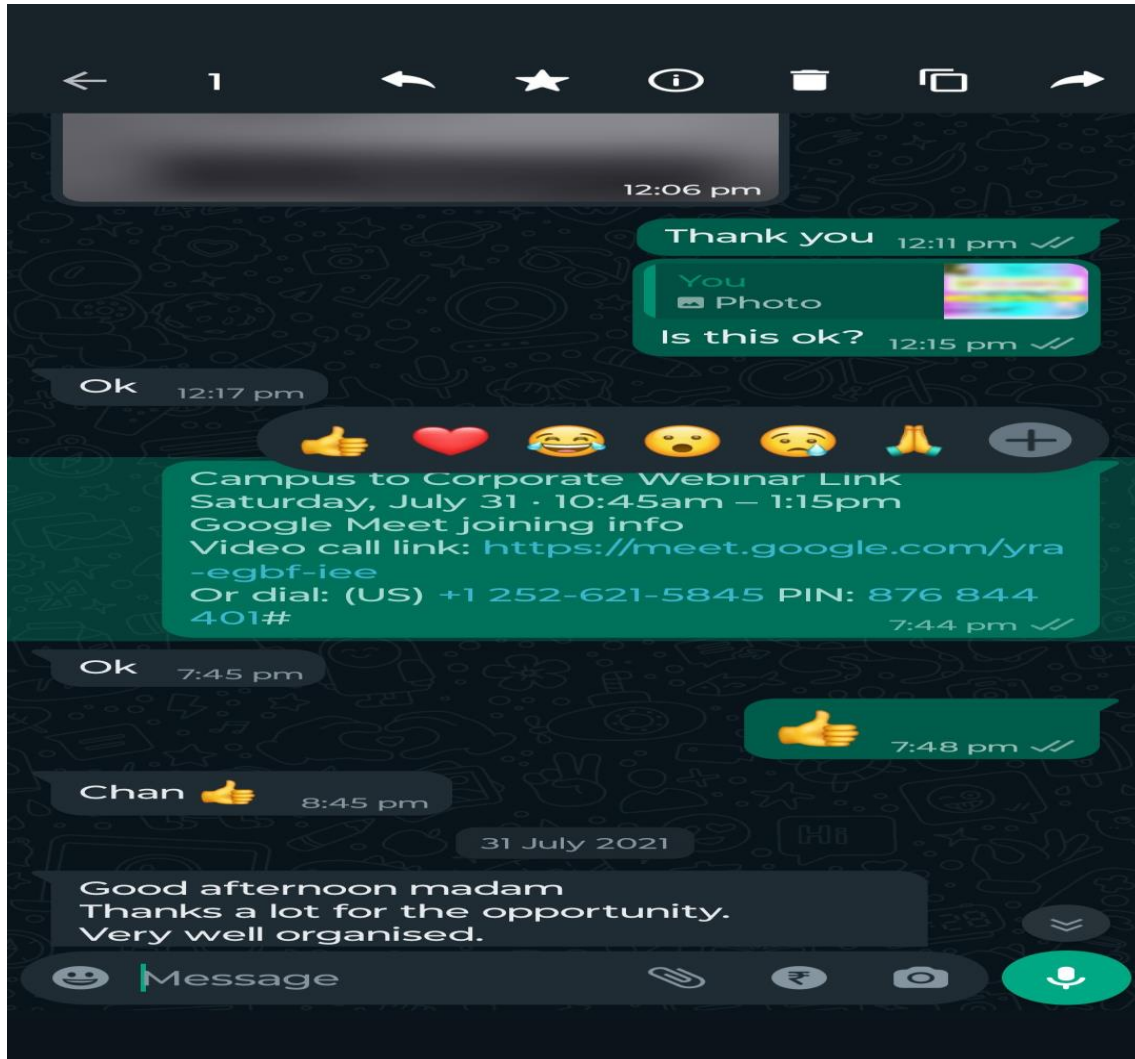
1

12:06 pm

Thank you 12:11 pm

You
Photo
Is this ok? 12:15 pm

Ok 12:17 pm

Campus to Corporate Webinar Link
Saturday, July 31 · 10:45am – 1:15pm
Google Meet joining info
Video call link: https://meet.google.com/yra-egbf-iee
Or dial: (US) +1 252-621-5845 PIN: 876 844 401#
7:44 pm

Ok 7:45 pm

👍 7:48 pm

Chan 👍 8:45 pm

31 July 2021

Good afternoon madam
Thanks a lot for the opportunity.
Very well organised.

Message